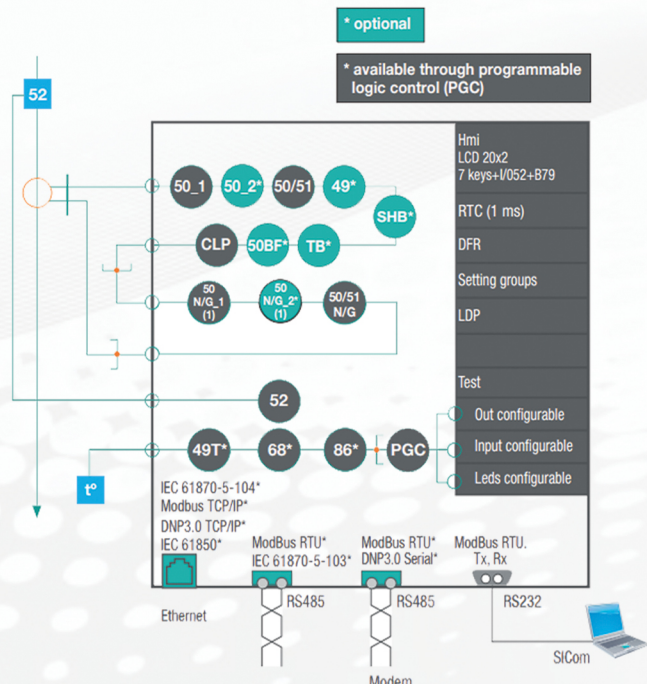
* optional

* available through programmable logic control (PGC)

52

50_1

50_2*

50/51

49*

SHB*

CLP

50BF*

TB*

50 N/G_1 (1)

50 N/G_2* (1)

50/51 N/G

52

49T*

68*

86*

PGC

t°

Hmi
LCD 20x2
7 keys+I/052+B79

RTC (1 ms)

DFR

Setting groups

LDP

Test

Out configurable

Input configurable

Leds configurable

IEC 61870-5-104*
Modbus TCP/IP*
DNP3.0 TCP/IP*
IEC 61850*

Ethernet

ModBus RTU*
IEC 61870-5-103*

RS485

ModBus RTU*
DNP3.0 Serial*

RS485

Modem

ModBus RTU.
Tx, Rx

RS232

SICom